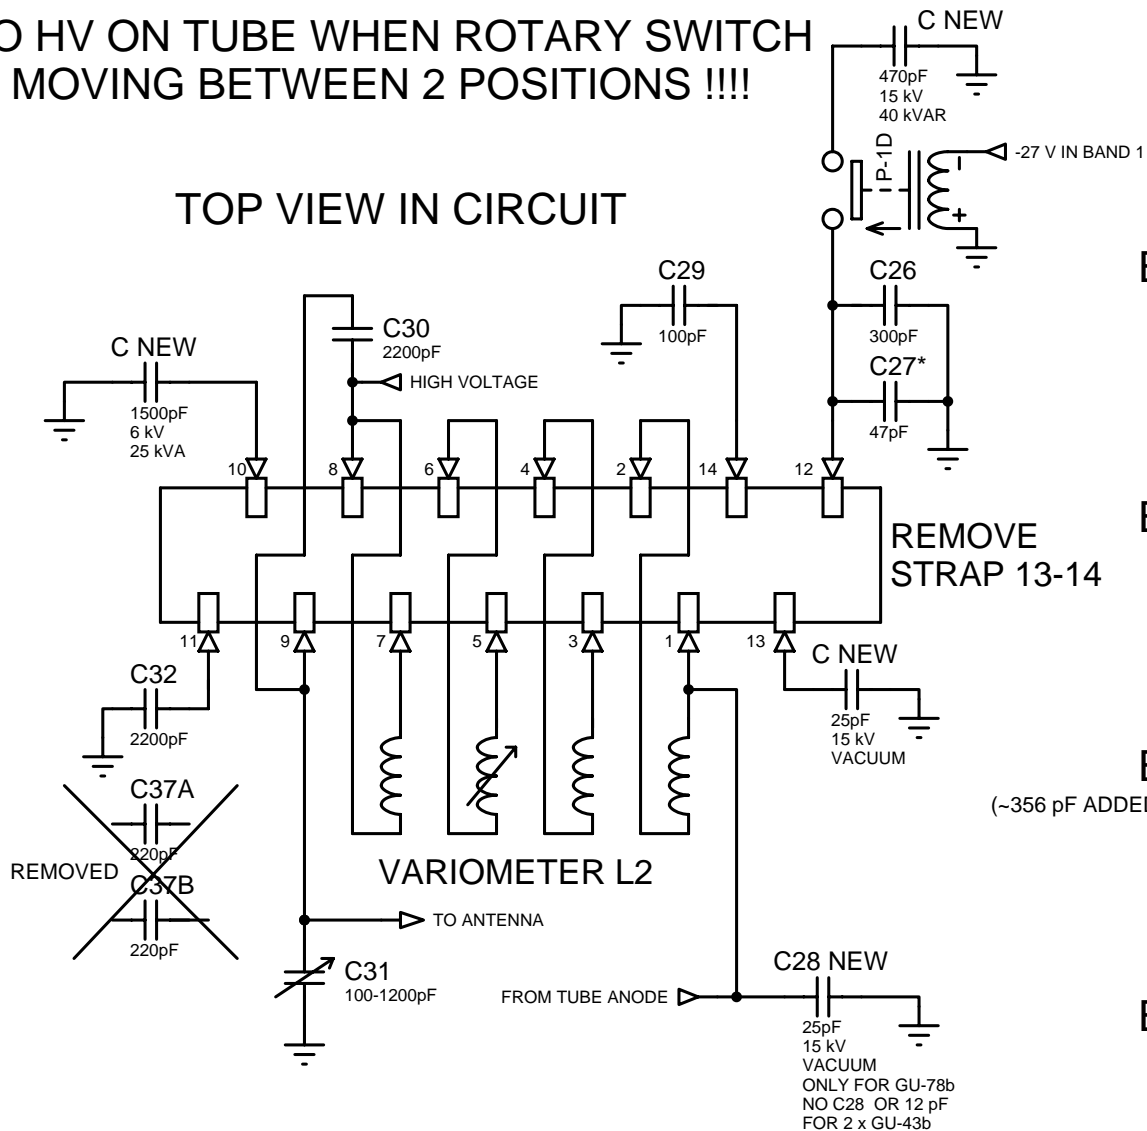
O HV ON TUBE WHEN ROTARY SWITCH MOVING BETWEEN 2 POSITIONS !!!!

C NEW
470pF
15 kV
40 kVAR

P-1D
-27 V IN BAND 1
+

TOP VIEW IN CIRCUIT

C29
100pF

C26
300pF

C27*
47pF

C30
2200pF

C NEW
1500pF
6 kV
25 kVA

HIGH VOLTAGE

10 8 6 4 2 14 12

REMOVE STRAP 13-14

11 9 7 5 3 1 13

C NEW
25pF
15 kV
VACUUM

C32
2200pF

C37A
220pF
REMOVED
C37B
220pF

VARIOMETER L2

TO ANTENNA

C31
100-1200pF

FROM TUBE ANODE

C28 NEW
25pF
15 kV
VACUUM
ONLY FOR GU-78b
NO C28 OR 12 pF
FOR 2 x GU-43b

E

E

E
(~356 pF ADDE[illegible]

E